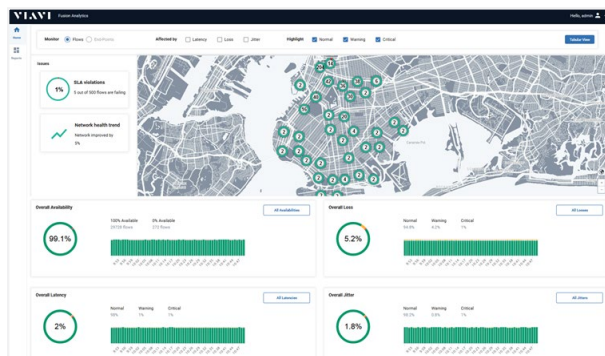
VIAVI Fusion Analytics

Hello, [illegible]

Home

Reports

Monitor Flows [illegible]

Affected by Latency Loss Jitter

Highlight Normal Warning Critical

Tabular View

Issues

1%

SLA violations

5 out of 500 flows are failing

Network health trend

Network improved by 5%

Overall Availability

All Availabilities

99.1%

100% Available 29729 flows

0% Available 272 flows

Overall Loss

All Losses

5.2%

Normal 94.8%

Warning 4.2%

Critical 1%

Overall Latency

All Latencies

2%

Normal 98%

Warning 1%

Critical 1%

Overall Jitter

All Jitters

1.8%

Normal 98.2%

Warning 0.8%

Critical 1%